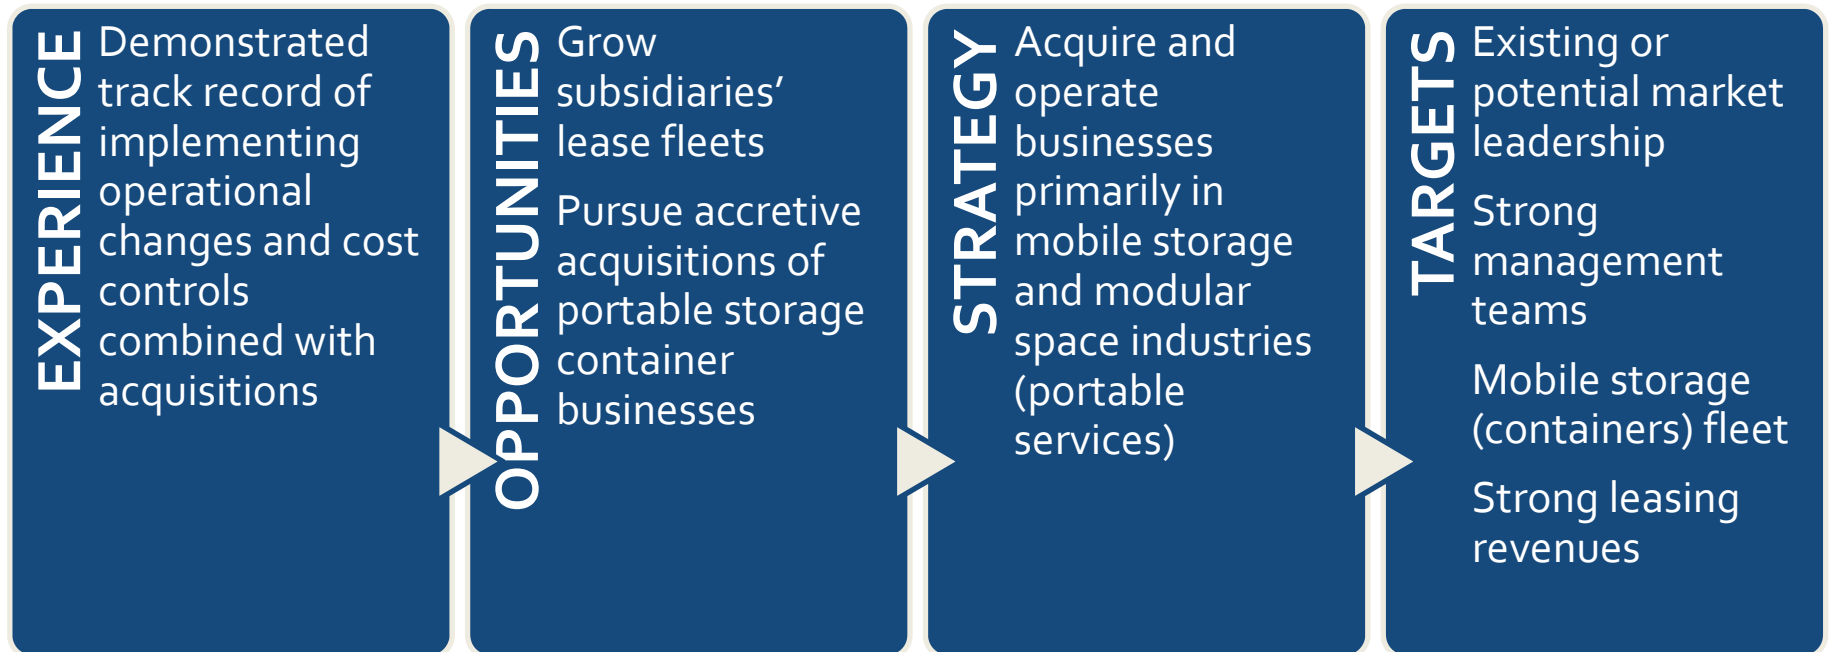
EXPERIENCE

Demonstrated track record of implementing operational changes and cost controls combined with acquisitions

OPPORTUNITIES

Grow subsidiaries' lease fleets

Pursue accretive acquisitions of portable storage container businesses

STRATEGY

Acquire and operate businesses primarily in mobile storage and modular space industries (portable services)

TARGETS

Existing or potential market leadership

Strong management teams

Mobile storage (containers) fleet

Strong leasing revenues